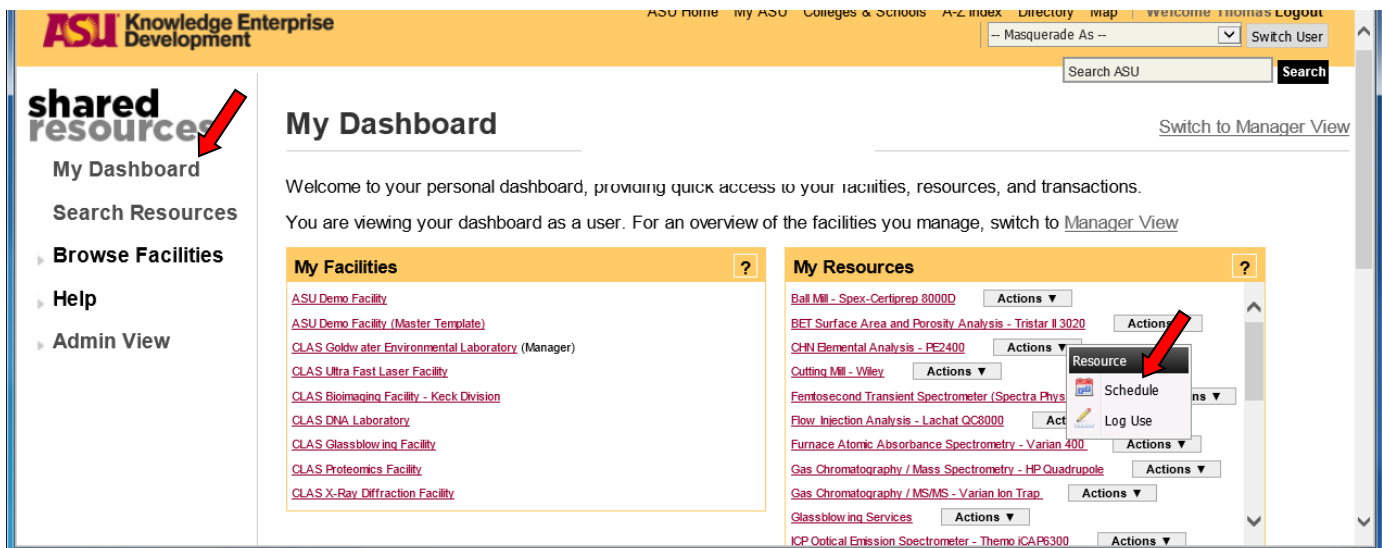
ASU Knowledge Enterprise Development

ASU Home | My ASU | Colleges & Schools | A-Z Index | Directory | Map | Welcome Thomas Logout

-- Masquerade As -- Switch User

Search ASU Search

shared resources

My Dashboard

Search Resources

Browse Facilities

Help

Admin View

My Dashboard

Switch to Manager View

Welcome to your personal dashboard, providing quick access to your facilities, resources, and transactions.

You are viewing your dashboard as a user. For an overview of the facilities you manage, switch to Manager View

My Facilities ?

ASU Demo Facility
ASU Demo Facility (Master Template)
CLAS Goldwater Environmental Laboratory (Manager)
CLAS Ultra Fast Laser Facility
CLAS Bioimaging Facility - Keck Division
CLAS DNA Laboratory
CLAS Glassblowing Facility
CLAS Proteomics Facility
CLAS X-Ray Diffraction Facility

My Resources ?

Ball Mill - Spex-Certiprep 8000D Actions ▼
BET Surface Area and Porosity Analysis - Tristar II 3020 Actions
CHN Elemental Analysis - PE2400 Actions ▼
Cutting Mill - Wiley Actions ▼
Femtosecond Transient Spectrometer (Spectra Phys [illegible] Actions ▼
Flow Injection Analysis - Lachat QC8000 Act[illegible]
Furnace Atomic Absorbance Spectrometry - Varian 400 Actions ▼
Gas Chromatography / Mass Spectrometry - HP Quadrupole Actions ▼
Gas Chromatography / MS/MS - Varian Ion Trap Actions ▼
Glassblowing Services Actions ▼
ICP Optical Emission Spectrometer - Thermo iCAP6300 Actions ▼

Resource
Schedule
Log Use